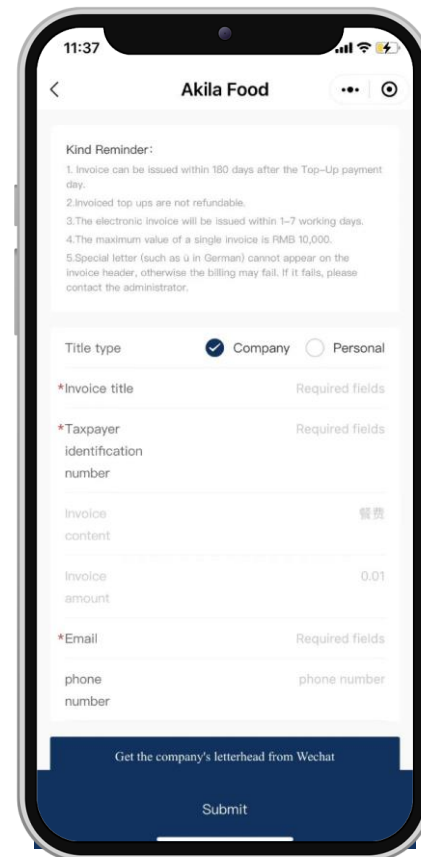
11:37

<

Akila Food

Kind Reminder:

1. Invoice can be issued within 180 days after the Top-Up payment day.

2.Invoiced top ups are not refundable.

3.The electronic invoice will be issued within 1-7 working days.

4.The maximum value of a single invoice is RMB 10,000.

5.Special letter (such as ü in German) cannot appear on the invoice header, otherwise the billing may fail. If it fails, please contact the administrator.

Title type Company Personal

*Invoice title Required fields

*Taxpayer identification number Required fields

Invoice content 餐费

Invoice amount 0.01

*Email Required fields

phone number phone number

Get the company's letterhead from Wechat

Submit